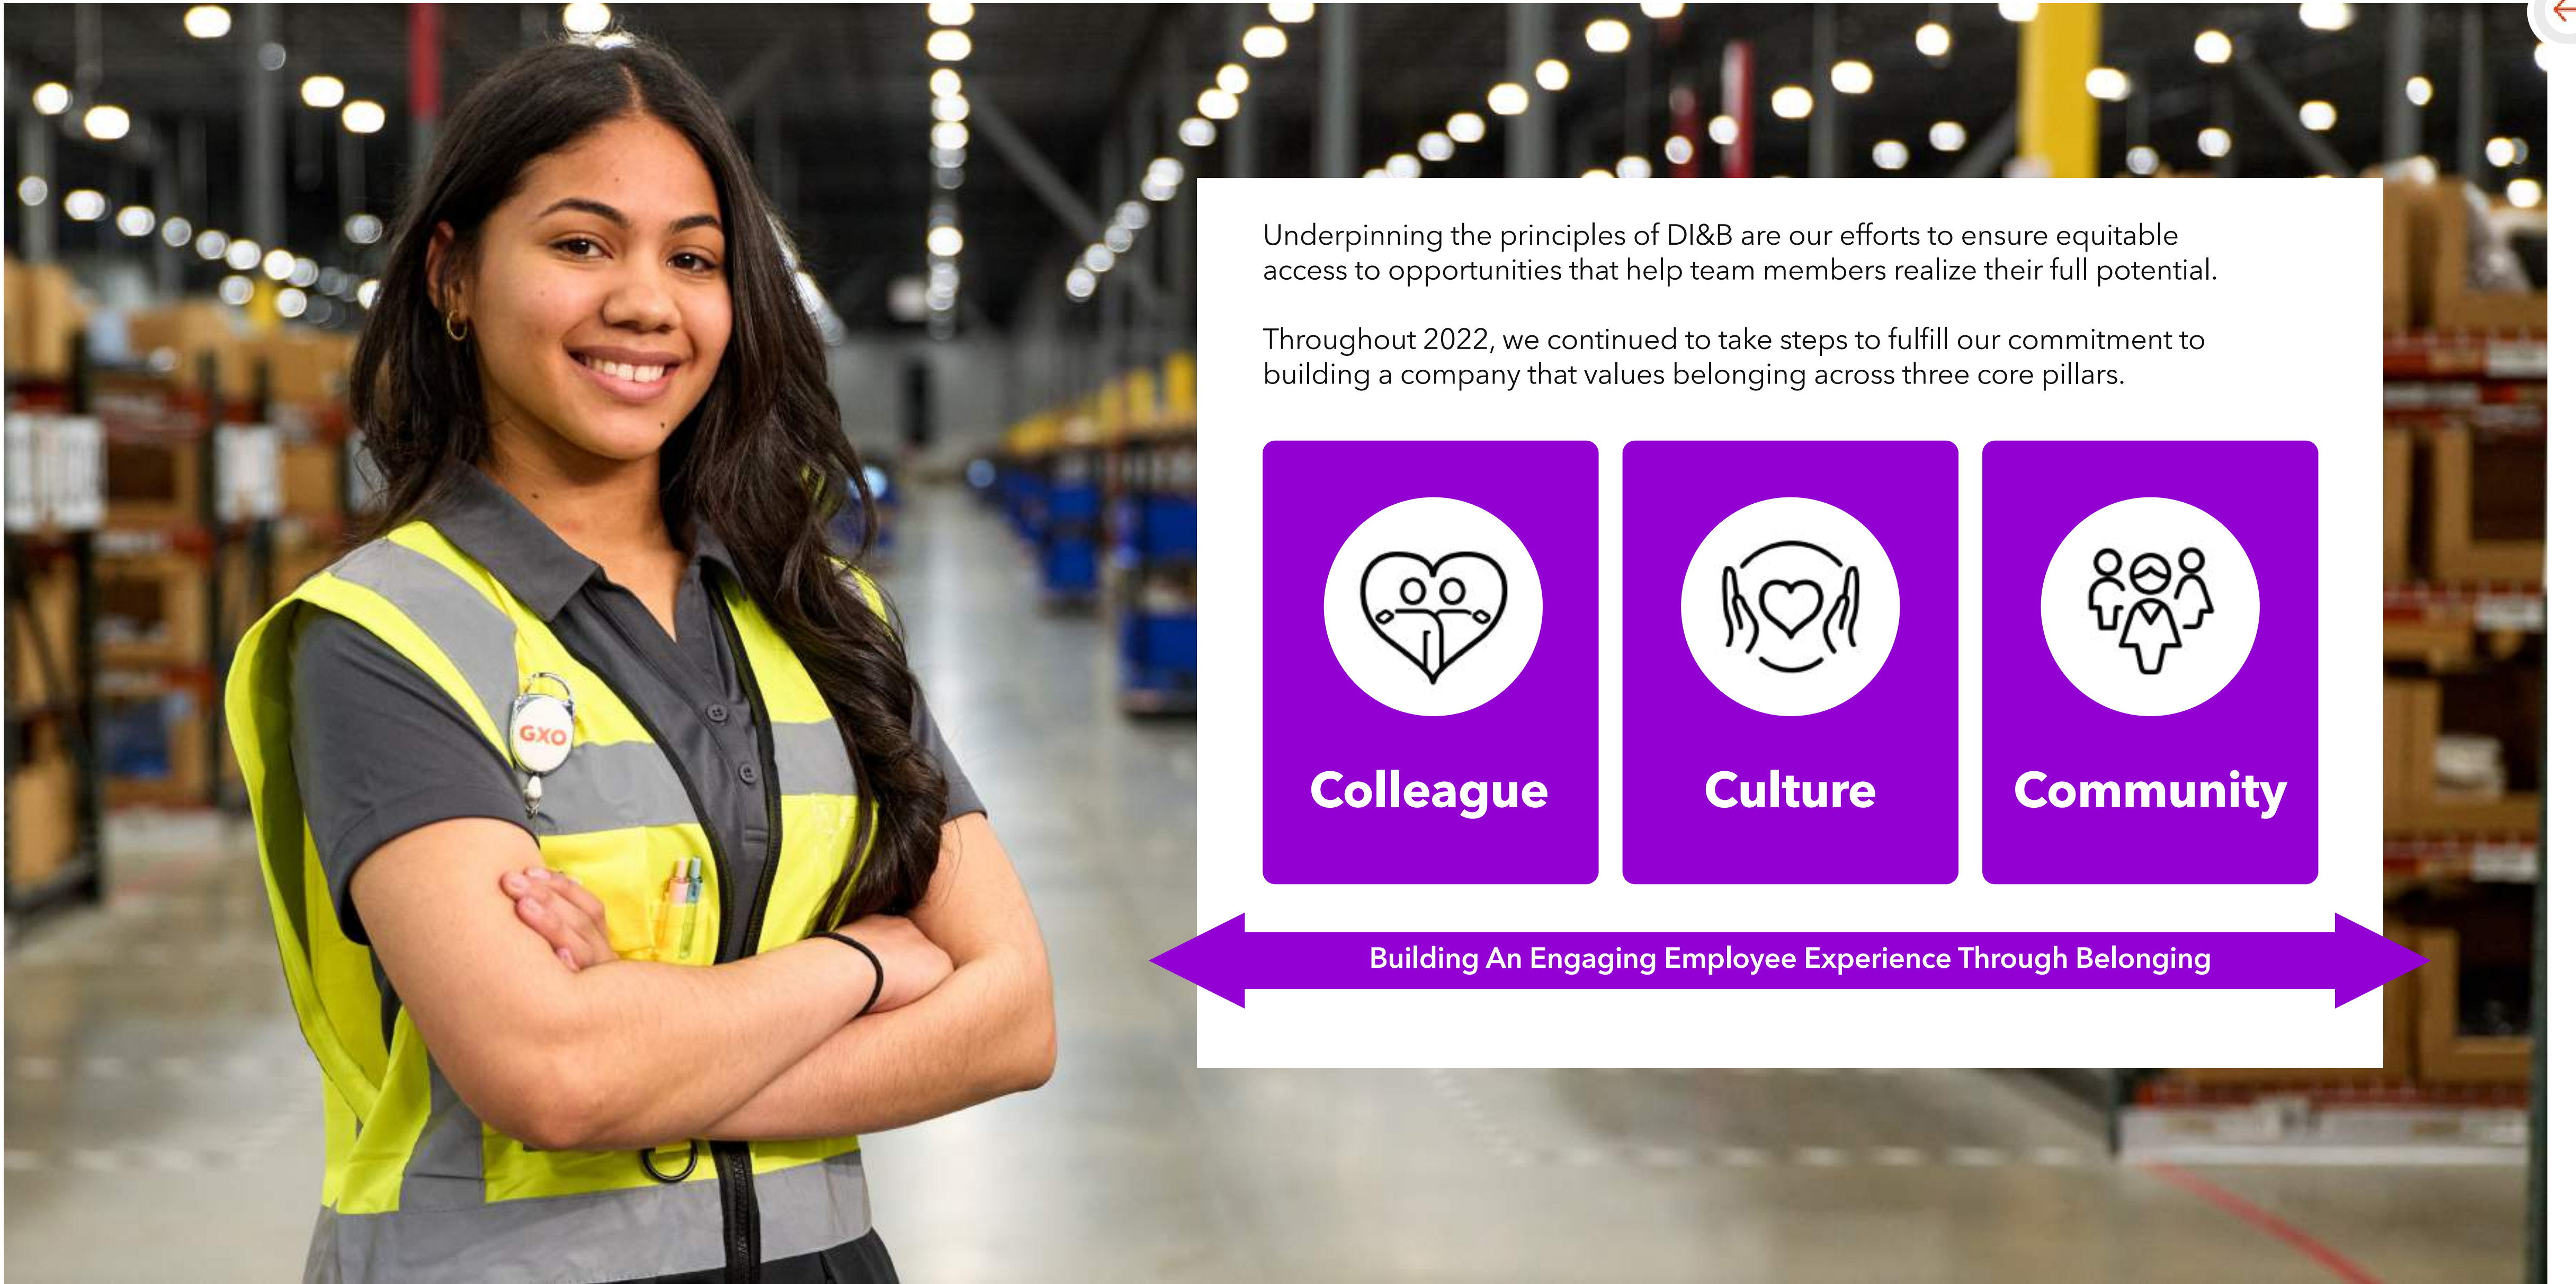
GXO

Underpinning the principles of DI&B are our efforts to ensure equitable access to opportunities that help team members realize their full potential.

Throughout 2022, we continued to take steps to fulfill our commitment to building a company that values belonging across three core pillars.

Colleague

Culture

Community

Building An Engaging Employee Experience Through Belonging